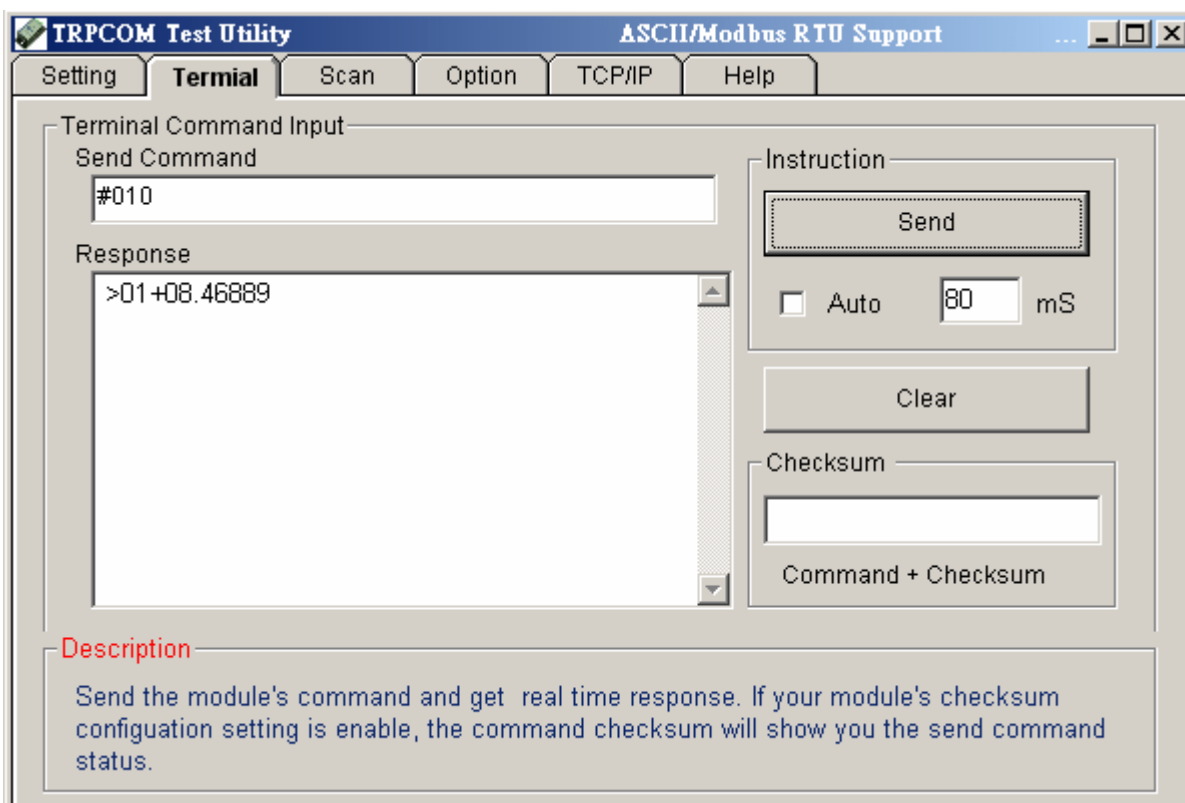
TRPCOM Test Utility ASCII/Modbus RTU Support ...

Setting Termial Scan Option TCP/IP Help

Terminal Command Input
Send Command
#010
Response
>01+08.46889

Instruction
Send
Auto 80 mS
Clear
Checksum
Command + Checksum

Description
Send the module's command and get real time response. If your module's checksum configuation setting is enable, the command checksum will show you the send command status.